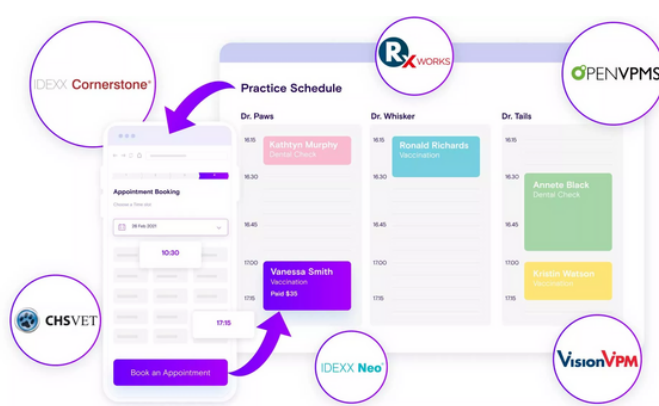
IDEXX Cornerstone®

RX WORKS

OPENVPMS

Practice Schedule

Dr. Paws

Dr. Whisker

Dr. Tails

16:15
Kathtyn Murphy
Dental Check

16:15
Ronald Richards
Vaccination

16:15

16:30

16:30

16:30
Annete Black
Dental Check

16:45

16:45

16:45

17:00
Vanessa Smith
Vaccination
Paid $35

17:00

17:00
Kristin Watson
Vaccination

17:15

17:15

17:15

Appointment Booking
Choose a Time slot

28 Feb 2021

10:30

17:15

Book an Appointment

CHSVET

IDEXX Neo®

VisionVPM